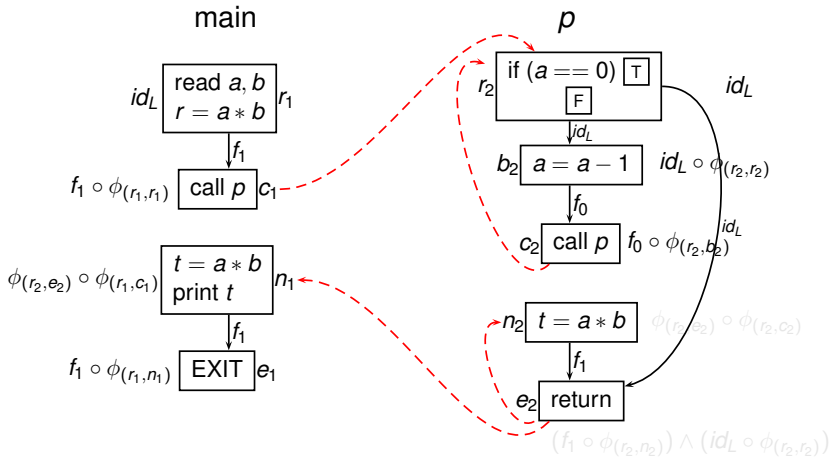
main

$id_L$ read $a, b$ $r = a * b$ $r_1$

$f_1$

$f_1 \circ \phi_{(r_1,r_1)}$ call $p$ $c_1$

$\phi_{(r_2,e_2)} \circ \phi_{(r_1,c_1)}$ $t = a * b$ print $t$ $n_1$

$f_1$

$f_1 \circ \phi_{(r_1,n_1)}$ EXIT $e_1$

$p$

$r_2$ if $(a == 0)$ T F

$id_L$

$id_L$

$b_2$ $a = a - 1$

$id_L \circ \phi_{(r_2,r_2)}$

$f_0$

$id_L$

$c_2$ call $p$ $f_0 \circ \phi_{(r_2,b_2)}$

$n_2$ $t = a * b$ $\phi_{(r_2,e_2)} \circ \phi_{(r_2,c_2)}$

$f_1$

$e_2$ return

$(f_1 \circ \phi_{(r_2,n_2)}) \wedge (id_L \circ \phi_{(r_2,r_2)})$